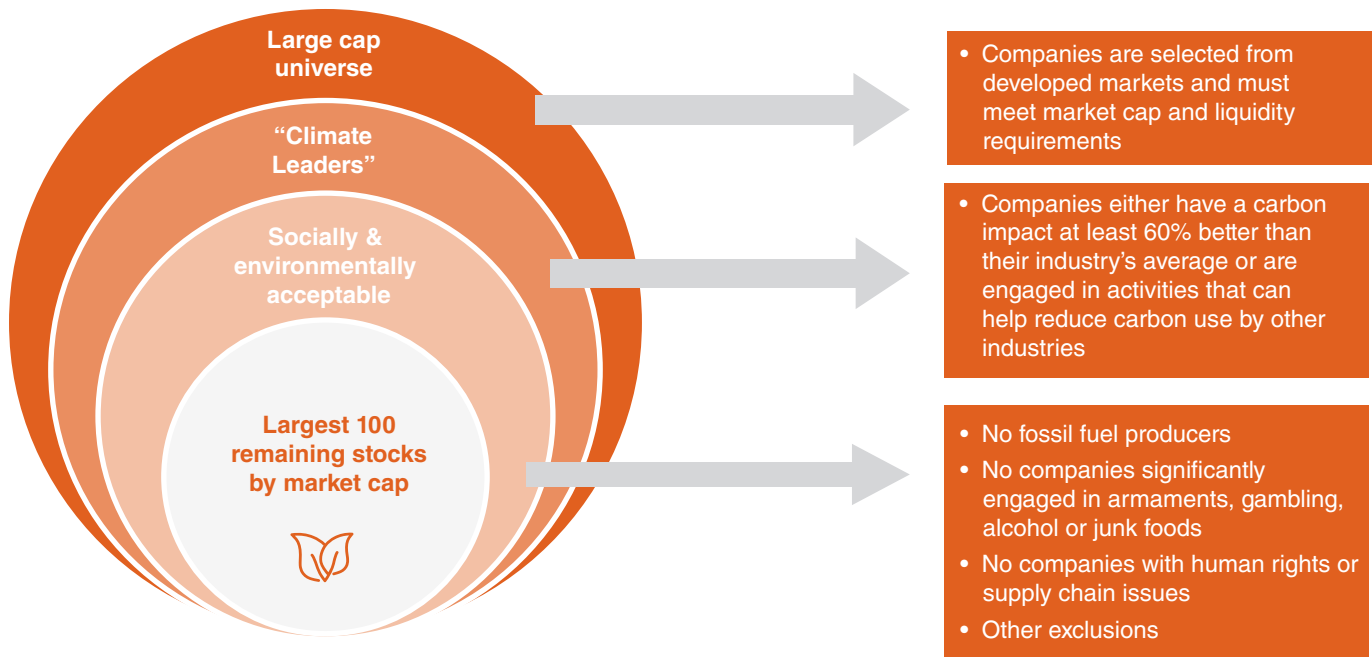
Large cap universe

"Climate Leaders"

Socially & environmentally acceptable

Largest 100 remaining stocks by market cap

• Companies are selected from developed markets and must meet market cap and liquidity requirements

• Companies either have a carbon impact at least 60% better than their industry's average or are engaged in activities that can help reduce carbon use by other industries

• No fossil fuel producers
• No companies significantly engaged in armaments, gambling, alcohol or junk foods
• No companies with human rights or supply chain issues
• Other exclusions